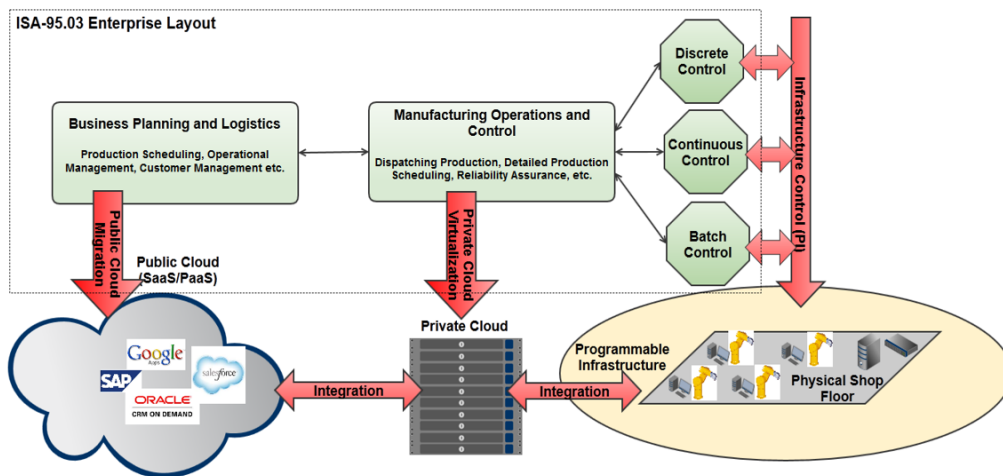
ISA-95.03 Enterprise Layout

Business Planning and Logistics

Production Scheduling, Operational Management, Customer Management etc.

Manufacturing Operations and Control

Dispatching Production, Detailed Production Scheduling, Reliability Assurance, etc.

Discrete Control

Continuous Control

Batch Control

Infrastructure Control (PI)

Public Cloud Migration

Public Cloud (SaaS/PaaS)

Private Cloud Virtualization

Private Cloud

Google Apps

SAP

salesforce

ORACLE CRM ON DEMAND

Integration

Integration

Programmable Infrastructure

Physical Shop Floor